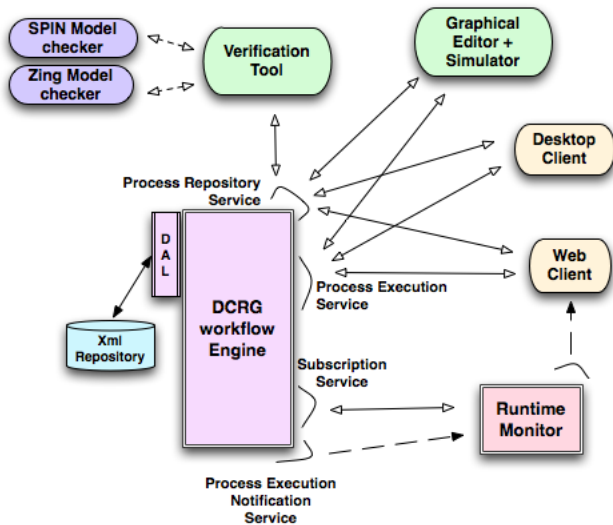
SPIN Model checker

Zing Model checker

Verification Tool

Graphical Editor + Simulator

Desktop Client

Process Repository Service

DAL

Web Client

Process Execution Service

DCRG workflow Engine

Xml Repository

Subscription Service

Runtime Monitor

Process Execution Notification Service